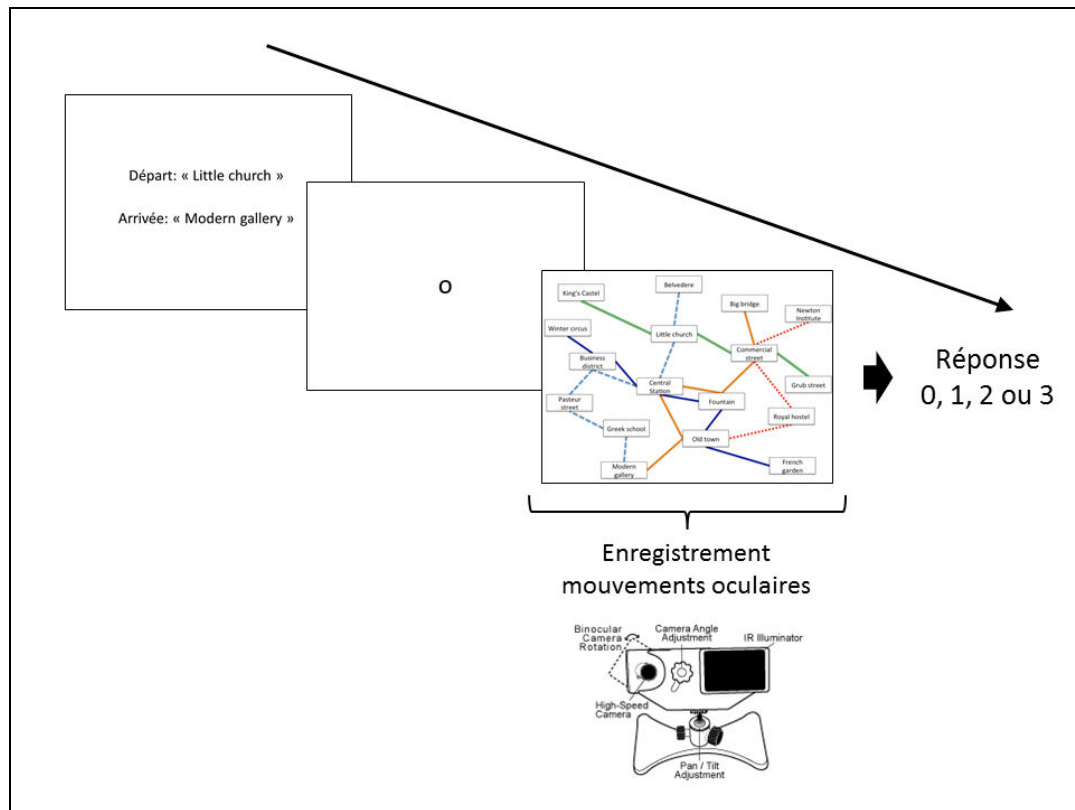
Départ: « Little church »

Arrivée: « Modern gallery »

o

King's Castel

Belvedere

Big bridge

Newton Institute

Winter circus

Little church

Commercial street

Business district

Central Station

Grub street

Pasteur street

Fountain

Royal hostel

Greek school

Old town

Modern gallery

French garden

Réponse
0, 1, 2 ou 3

Enregistrement
mouvements oculaires

Binocular Camera Rotation

Camera Angle Adjustment

IR Illuminator

High-Speed Camera

Pan / Tilt Adjustment